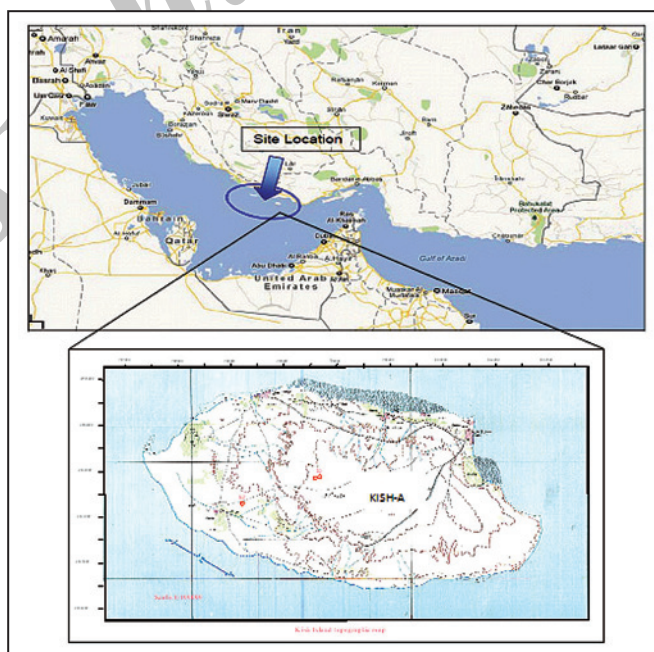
Iran
Amarah
Shahreza
Lalbar Gan
Al Qurnah
Basrah
Umm Qasr
Kuwait
Dezful
Ahvaz
Abadan
Bushehr
Kazerun
Shiraz
Marv Dasht
Jahrom
Fasa
Rafsanjan
Kerman
Bam
Zahedan
Zaranj
Char Borjak
Jubail
Dammam
Bahrain
Qatar
Doha
Al Hufuf
Lar
Bandar Abbas
Jiroft
Ras Al Khaimah
Dubai
Abu Dhabi
United Arab Emirates
Muscat
Muttrah
Sohar
Gulf of Azadi
Chabahar
Site Location
KISH-A
Kish Island topographic map
Scale 1:50,000